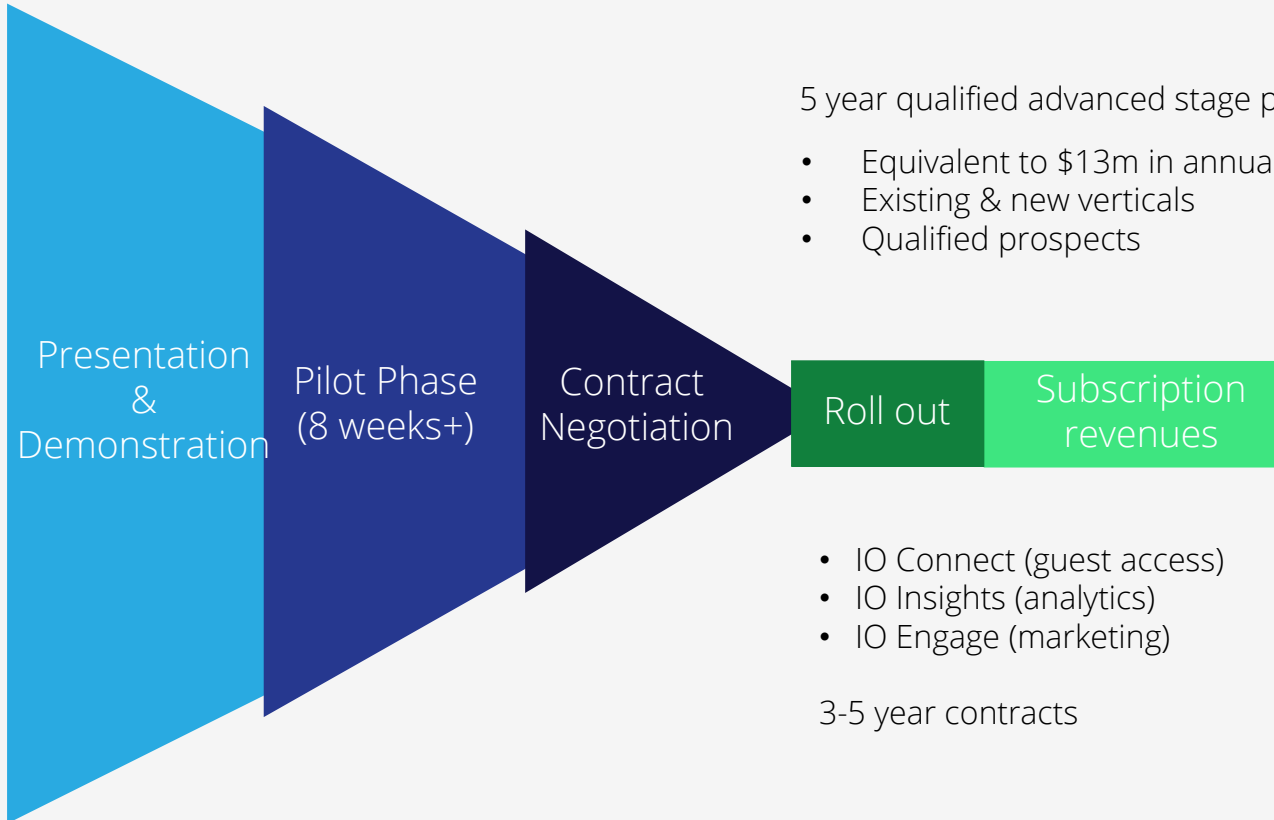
Presentation & Demonstration

Pilot Phase (8 weeks+)

Contract Negotiation

Roll out

Subscription revenues

5 year qualified advanced stage p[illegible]

- Equivalent to $13m in annua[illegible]
- Existing & new verticals
- Qualified prospects

- IO Connect (guest access)
- IO Insights (analytics)
- IO Engage (marketing)

3-5 year contracts